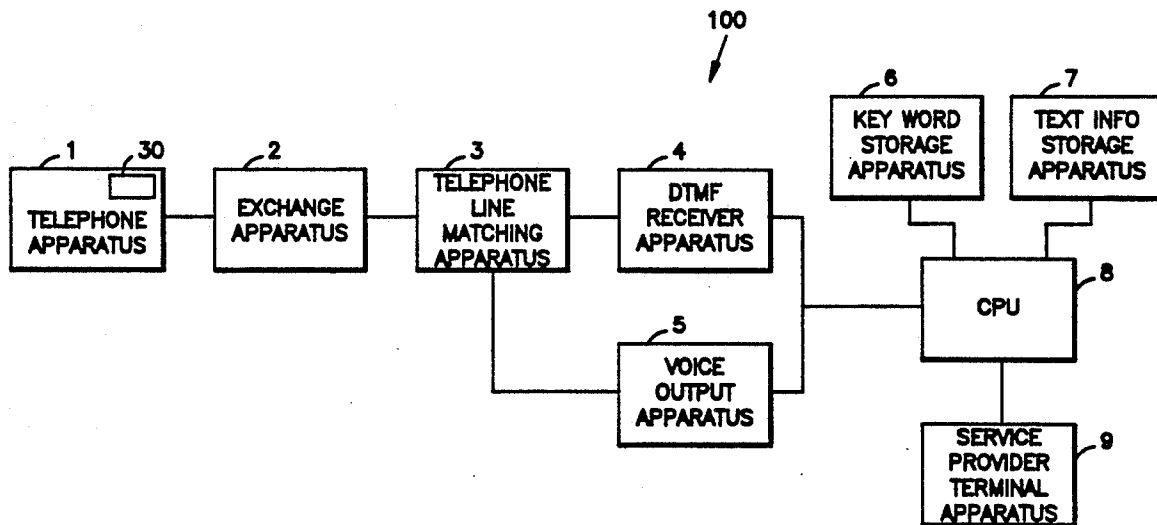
100

1
30
TELEPHONE APPARATUS

2
EXCHANGE APPARATUS

3
TELEPHONE LINE MATCHING APPARATUS

4
DTMF RECEIVER APPARATUS

5
VOICE OUTPUT APPARATUS

6
KEY WORD STORAGE APPARATUS

7
TEXT INFO STORAGE APPARATUS

8
CPU

9
SERVICE PROVIDER TERMINAL APPARATUS